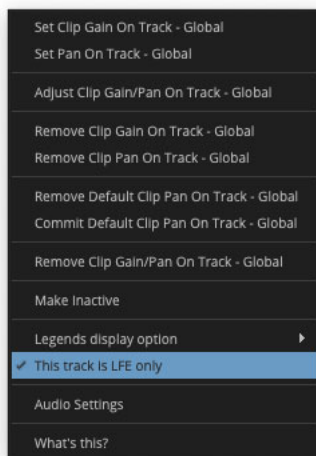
Set Clip Gain On Track - Global
Set Pan On Track - Global

Adjust Clip Gain/Pan On Track - Global

Remove Clip Gain On Track - Global
Remove Clip Pan On Track - Global

Remove Default Clip Pan On Track - Global
Commit Default Clip Pan On Track - Global

Remove Clip Gain/Pan On Track - Global

Make Inactive

Legends display option
✓ This track is LFE only

Audio Settings

What's this?